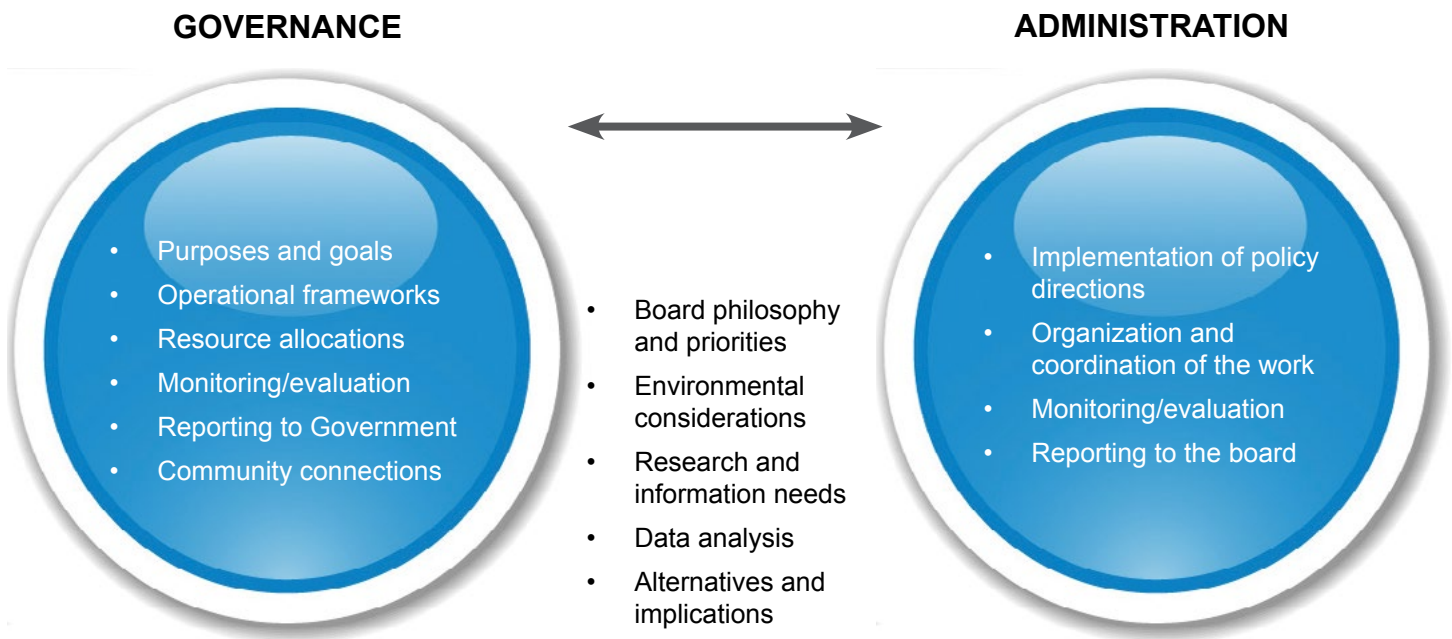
GOVERNANCE

ADMINISTRATION

- Purposes and goals
- Operational frameworks
- Resource allocations
- Monitoring/evaluation
- Reporting to Government
- Community connections

- Board philosophy and priorities
- Environmental considerations
- Research and information needs
- Data analysis
- Alternatives and implications

- Implementation of policy directions
- Organization and coordination of the work
- Monitoring/evaluation
- Reporting to the board